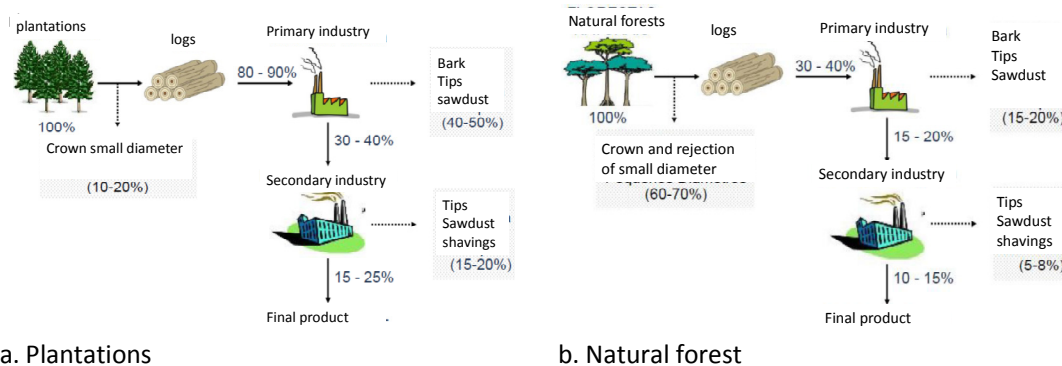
plantations

logs

Primary industry

80 - 90%

Bark
Tips
sawdust

(40-50%)

100%

Crown small diameter

(10-20%)

30 - 40%

Secondary industry

Tips
Sawdust
shavings

(15-20%)

15 - 25%

Final product

a. Plantations

Natural forests

logs

Primary industry

30 - 40%

Bark
Tips
Sawdust

(15-20%)

100%

Crown and rejection of small diameter

(60-70%)

15 - 20%

Secondary industry

Tips
Sawdust
shavings

(5-8%)

10 - 15%

Final product

b. Natural forest